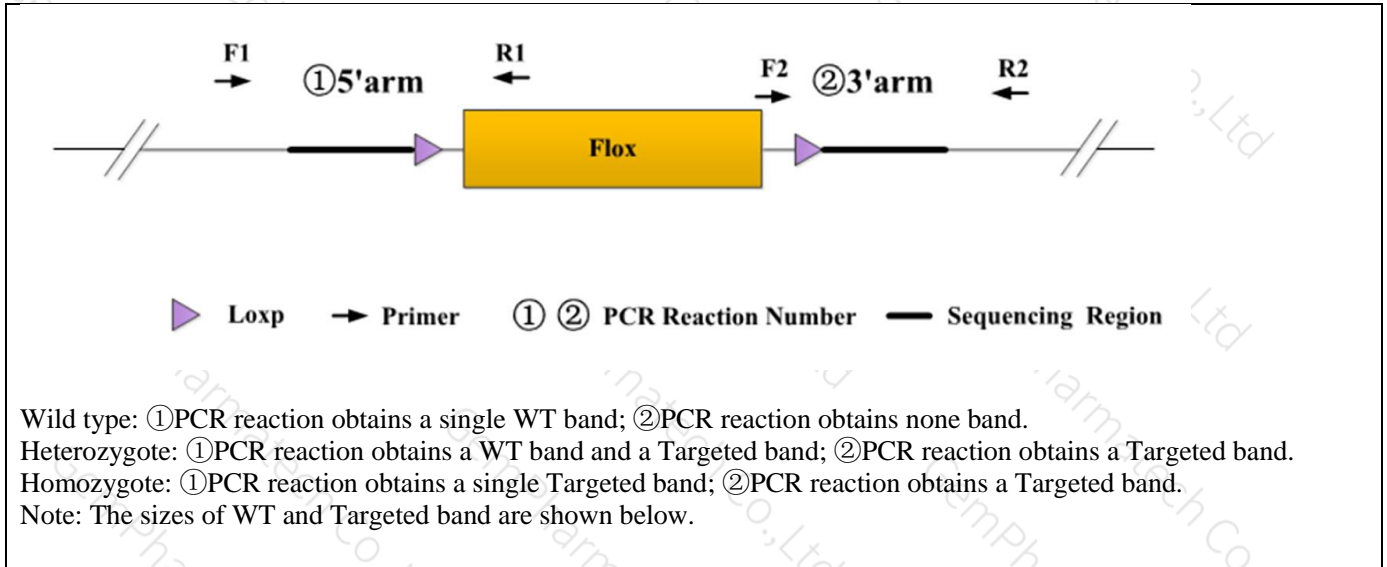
F1 ①5'arm R1 F2 ②3'arm R2

Flox

Loxp Primer ① ② PCR Reaction Number Sequencing Region

Wild type: ①PCR reaction obtains a single WT band; ②PCR reaction obtains none band.
Heterozygote: ①PCR reaction obtains a WT band and a Targeted band; ②PCR reaction obtains a Targeted band.
Homozygote: ①PCR reaction obtains a single Targeted band; ②PCR reaction obtains a Targeted band.
Note: The sizes of WT and Targeted band are shown below.